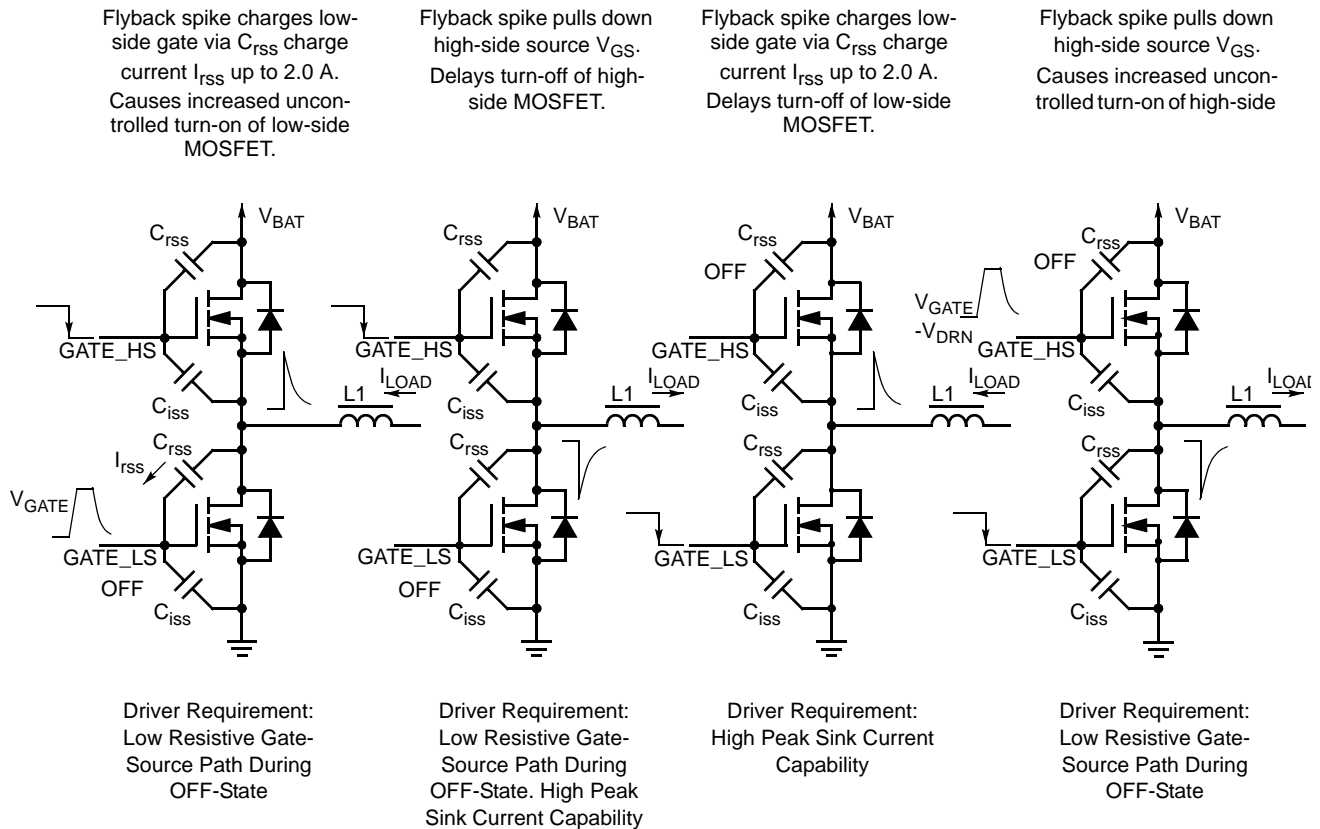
Flyback spike charges low-side gate via $C_{rss}$ charge current $I_{rss}$ up to 2.0 A. Causes increased uncontrolled turn-on of low-side MOSFET.

Flyback spike pulls down high-side source $V_{GS}$. Delays turn-off of high-side MOSFET.

Flyback spike charges low-side gate via $C_{rss}$ charge current $I_{rss}$ up to 2.0 A. Delays turn-off of low-side MOSFET.

Flyback spike pulls down high-side source $V_{GS}$. Causes increased uncontrolled turn-on of high-side

$V_{BAT}$
$C_{rss}$
GATE_HS
$C_{iss}$
$C_{rss}$
$I_{rss}$
$V_{GATE}$
GATE_LS
OFF
$C_{iss}$
L1
$I_{LOAD}$

$V_{BAT}$
$C_{rss}$
GATE_HS
$C_{iss}$
$C_{rss}$
GATE_LS
OFF
$C_{iss}$
L1
$I_{LOAD}$

$V_{BAT}$
$C_{rss}$
OFF
GATE_HS
$C_{iss}$
$C_{rss}$
GATE_LS
$C_{iss}$
L1
$I_{LOAD}$
$V_{GATE}$
$-V_{DRN}$

$V_{BAT}$
$C_{rss}$
OFF
GATE_HS
$C_{iss}$
$C_{rss}$
GATE_LS
$C_{iss}$
L1
$I_{LOAD}$

Driver Requirement: Low Resistive Gate-Source Path During OFF-State

Driver Requirement: Low Resistive Gate-Source Path During OFF-State. High Peak Sink Current Capability

Driver Requirement: High Peak Sink Current Capability

Driver Requirement: Low Resistive Gate-Source Path During OFF-State